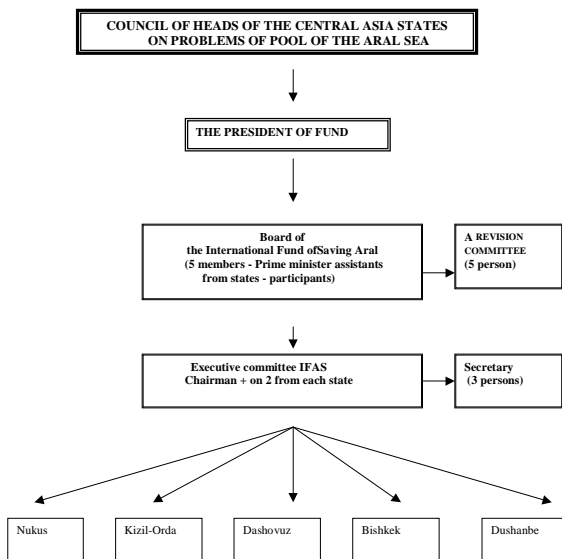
COUNCIL OF HEADS OF THE CENTRAL ASIA STATES ON PROBLEMS OF POOL OF THE ARAL SEA

THE PRESIDENT OF FUND

Board of the International Fund ofSaving Aral (5 members - Prime minister assistants from states - participants)

A REVISION COMMITTEE (5 person)

Executive committee IFAS Chairman + on 2 from each state

Secretary (3 persons)

Nukus

Kizil-Orda

Dashovuz

Bishkek

Dushanbe